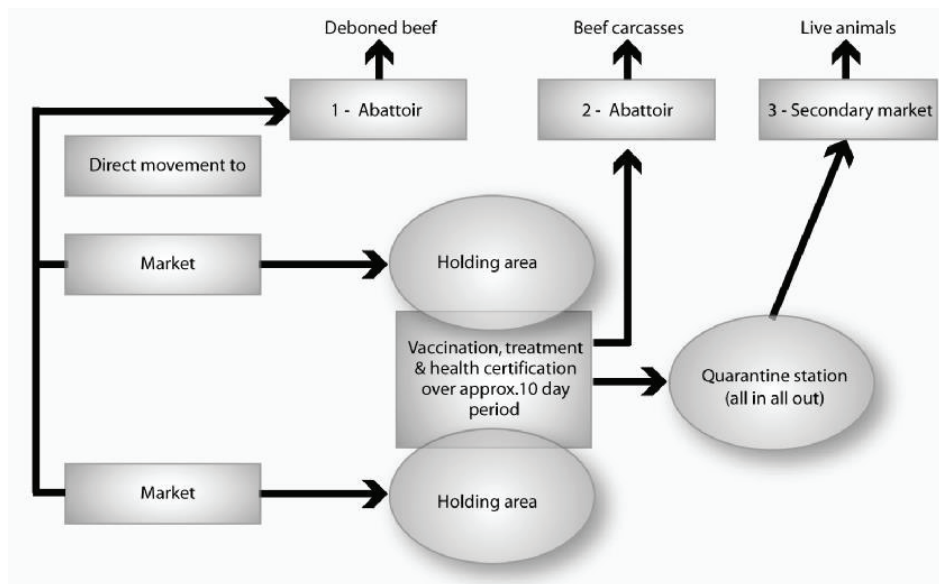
Deboned beef

Beef carcasses

Live animals

1 - Abattoir

2 - Abattoir

3 - Secondary market

Direct movement to

Market

Holding area

Vaccination, treatment & health certification over approx.10 day period

Quarantine station (all in all out)

Market

Holding area